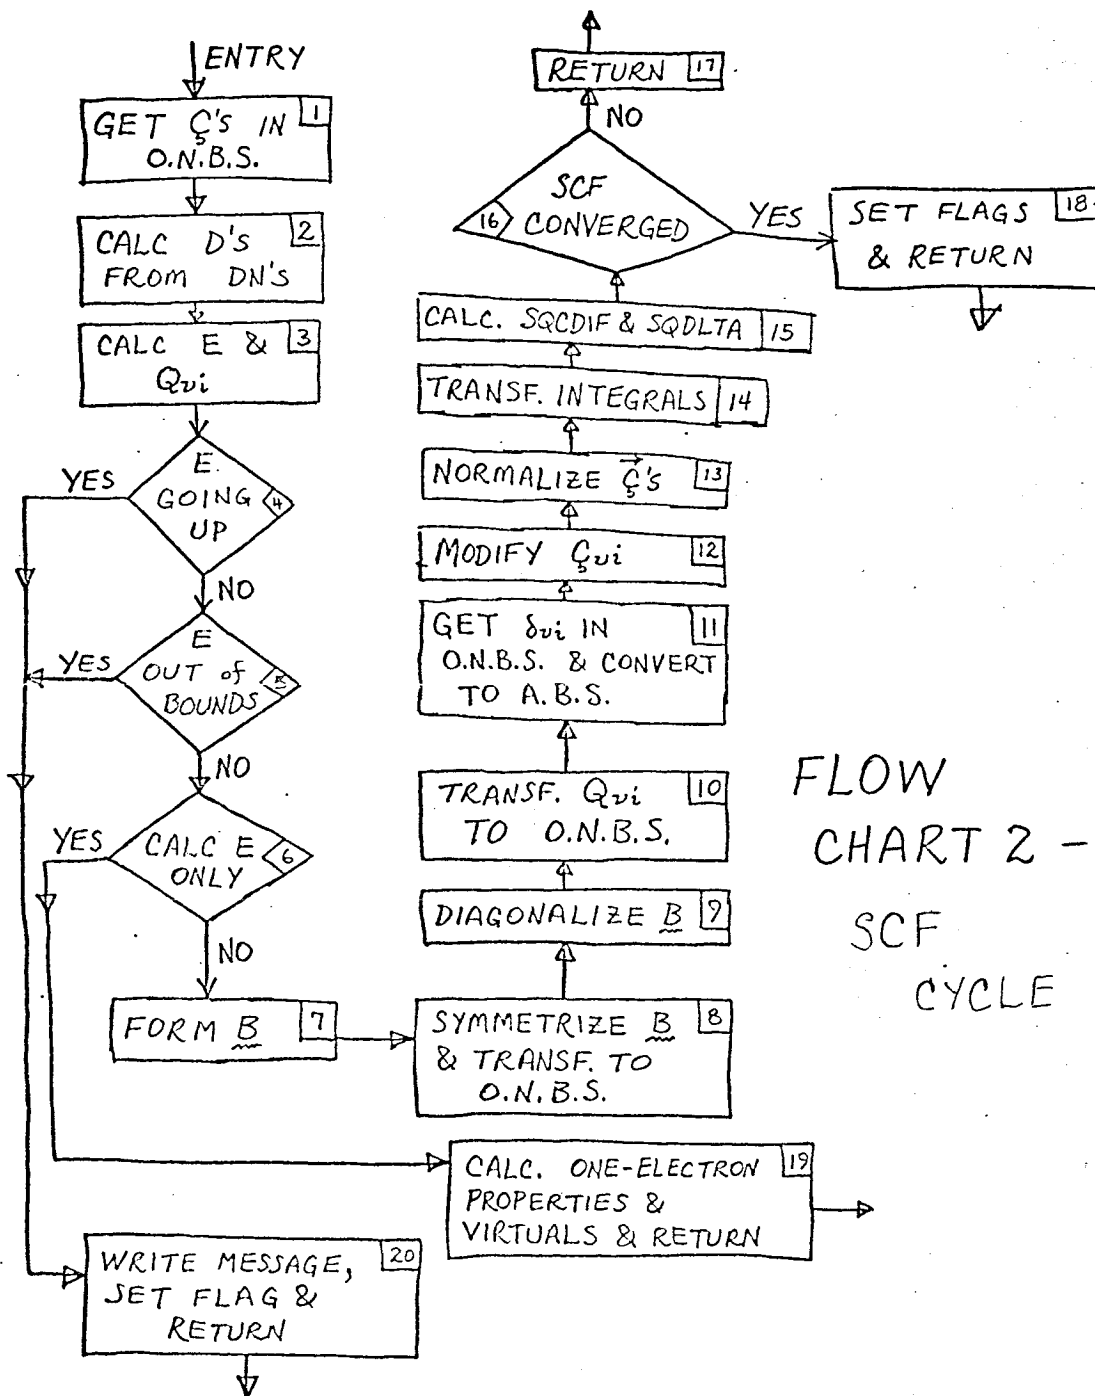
ENTRY

GET Ç's IN O.N.B.S. 1

CALC D's FROM DN's 2

CALC E & $Q_{vi}$ 3

E GOING UP 4

YES

NO

E OUT of BOUNDS 5

YES

NO

CALC E ONLY 6

YES

NO

FORM $\underset{\sim}{B}$ 7

SYMMETRIZE $\underset{\sim}{B}$ & TRANSF. TO O.N.B.S. 8

DIAGONALIZE $\underset{\sim}{B}$ 9

TRANSF. $Q_{vi}$ TO O.N.B.S. 10

GET $\delta_{vi}$ IN O.N.B.S. & CONVERT TO A.B.S. 11

MODIFY $Ç_{vi}$ 12

NORMALIZE $\vec{Ç}$'s 13

TRANSF. INTEGRALS 14

CALC. SQCDIF & SQDLTA 15

SCF CONVERGED 16

NO

RETURN 17

YES

SET FLAGS & RETURN 18

CALC. ONE-ELECTRON PROPERTIES & VIRTUALS & RETURN 19

WRITE MESSAGE, SET FLAG & RETURN 20

FLOW CHART 2 - SCF CYCLE